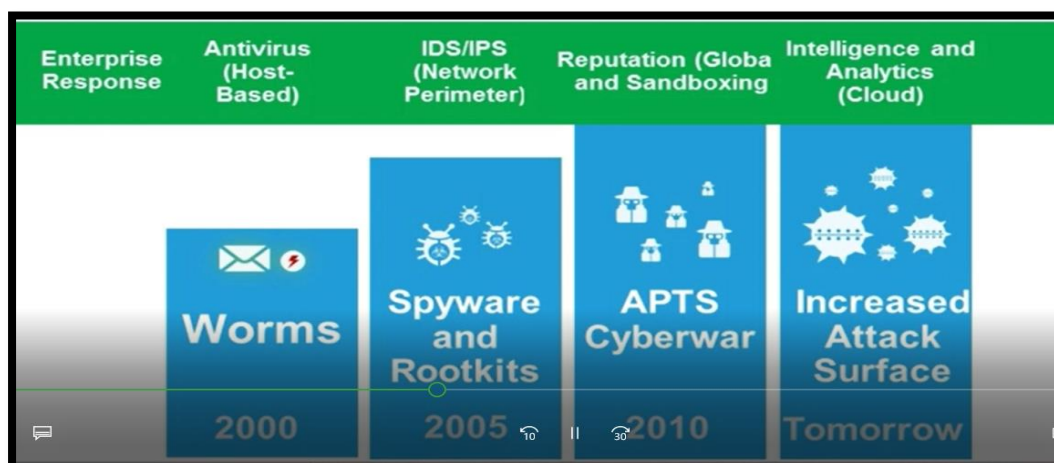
Enterprise Response

Antivirus (Host-Based)

IDS/IPS (Network Perimeter)

Reputation (Globa and Sandboxing

Intelligence and Analytics (Cloud)

Worms

2000

Spyware and Rootkits

2005

APTS Cyberwar

2010

Increased Attack Surface

Tomorrow

10

30